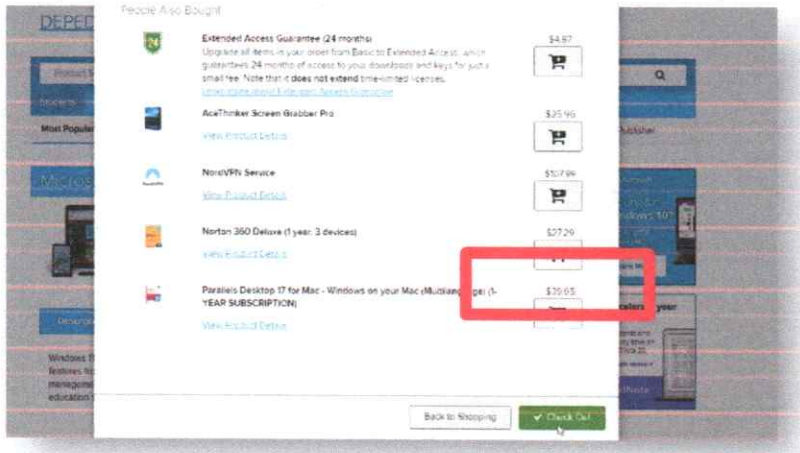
People Also Bought

Extended Access Guarantee (24 months)

Upgrade all items in your order from Basic to Extended Access, which guarantees 24 months of access to your downloads and keys for just a small fee. Note that it does not extend time-limited licenses.

Learn more about Extended Access Guarantee

$4.87

AceThinker Screen Grabber Pro

View Product Details

$25.96

NordVPN Service

View Product Details

$107.96

Norton 360 Deluxe (1 year, 3 devices)

View Product Details

$27.29

Parallels Desktop 17 for Mac - Windows on your Mac (Multilanguage) (1-YEAR SUBSCRIPTION)

View Product Details

$39.95

Back to Shopping

Check Out

DEPD

Product

Most Popular

Micros

Windows 1
features fo
manageme
education

Publisher

indows 10

calers

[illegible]